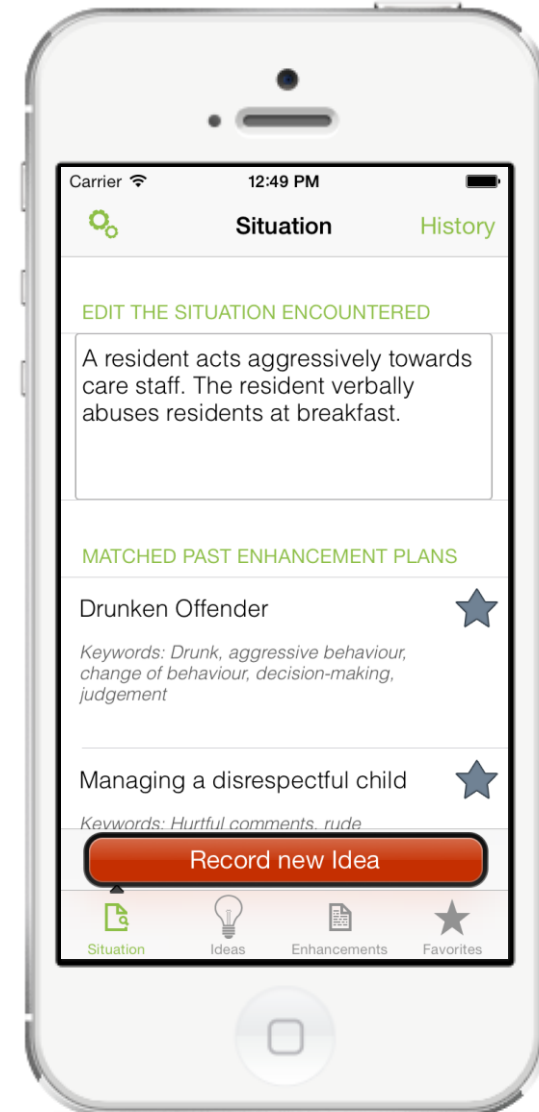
Carrier
12:49 PM

Situation
History

EDIT THE SITUATION ENCOUNTERED

A resident acts aggressively towards care staff. The resident verbally abuses residents at breakfast.

MATCHED PAST ENHANCEMENT PLANS

Drunken Offender

Keywords: Drunk, aggressive behaviour, change of behaviour, decision-making, judgement

Managing a disrespectful child

Keywords: Hurtful comments, rude

Record new Idea

Situation
Ideas
Enhancements
Favorites